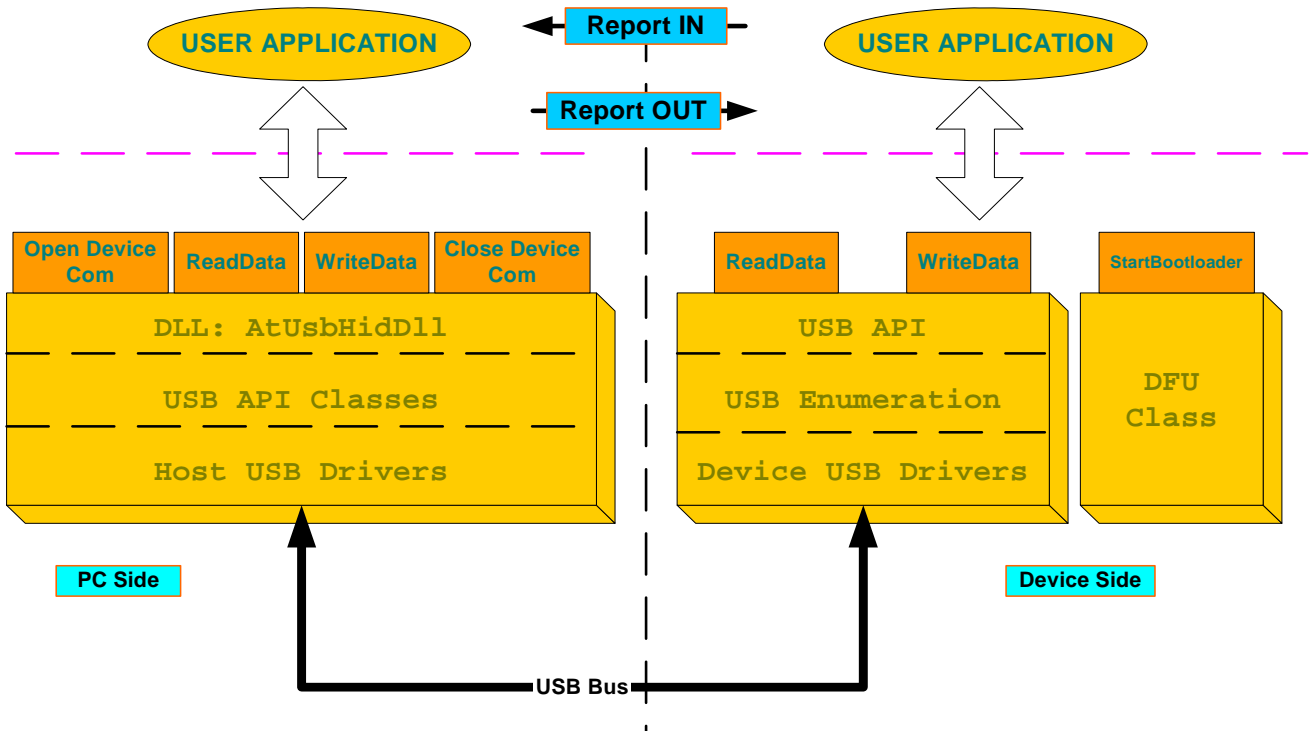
Report IN

USER APPLICATION

USER APPLICATION

Report OUT

Open Device Com

ReadData

WriteData

Close Device Com

DLL: AtUsbHidDll

USB API Classes

Host USB Drivers

ReadData

WriteData

StartBootloader

USB API

USB Enumeration

Device USB Drivers

DFU Class

PC Side

Device Side

USB Bus